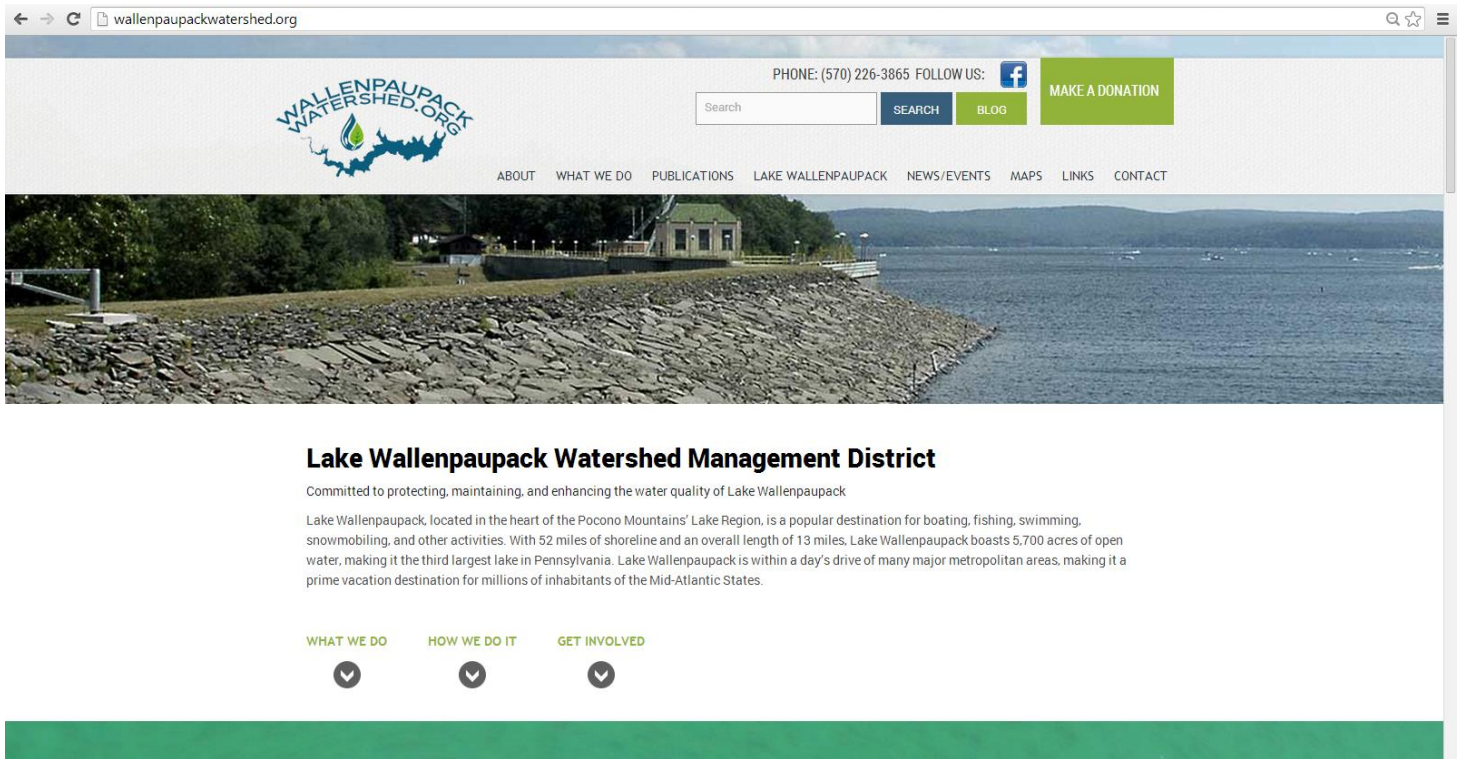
wallenpaupackwatershed.org

WALLENPAUPACK WATERSHED.ORG

PHONE: (570) 226-3865 FOLLOW US:

Search

SEARCH

BLOG

MAKE A DONATION

ABOUT WHAT WE DO PUBLICATIONS LAKE WALLENPAUPACK NEWS/EVENTS MAPS LINKS CONTACT

Lake Wallenpaupack Watershed Management District

Committed to protecting, maintaining, and enhancing the water quality of Lake Wallenpaupack

Lake Wallenpaupack, located in the heart of the Pocono Mountains' Lake Region, is a popular destination for boating, fishing, swimming, snowmobiling, and other activities. With 52 miles of shoreline and an overall length of 13 miles, Lake Wallenpaupack boasts 5,700 acres of open water, making it the third largest lake in Pennsylvania. Lake Wallenpaupack is within a day's drive of many major metropolitan areas, making it a prime vacation destination for millions of inhabitants of the Mid-Atlantic States.

WHAT WE DO HOW WE DO IT GET INVOLVED